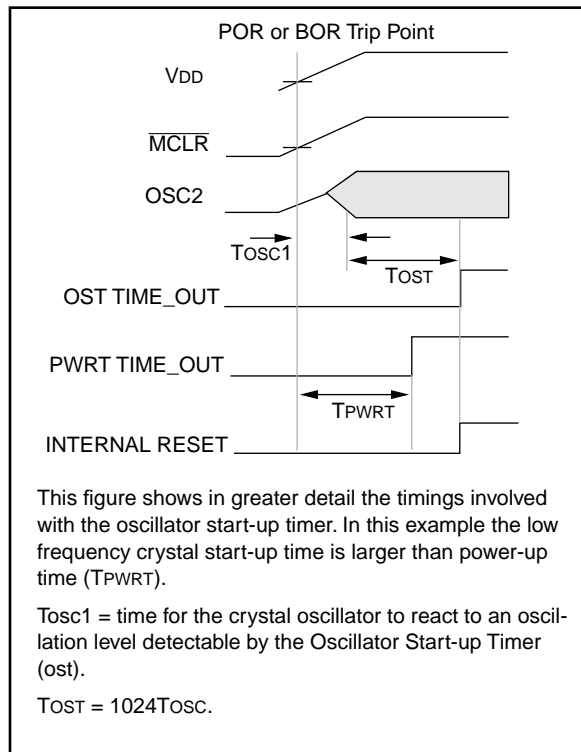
POR or BOR Trip Point

VDD

$\overline{\text{MCLR}}$

OSC2

TOSC1

TOST

OST TIME_OUT

PWRT TIME_OUT

TPWRT

INTERNAL RESET

This figure shows in greater detail the timings involved with the oscillator start-up timer. In this example the low frequency crystal start-up time is larger than power-up time (TPWRT).

Tosc1 = time for the crystal oscillator to react to an oscillation level detectable by the Oscillator Start-up Timer (ost).

TOST = 1024TOSC.